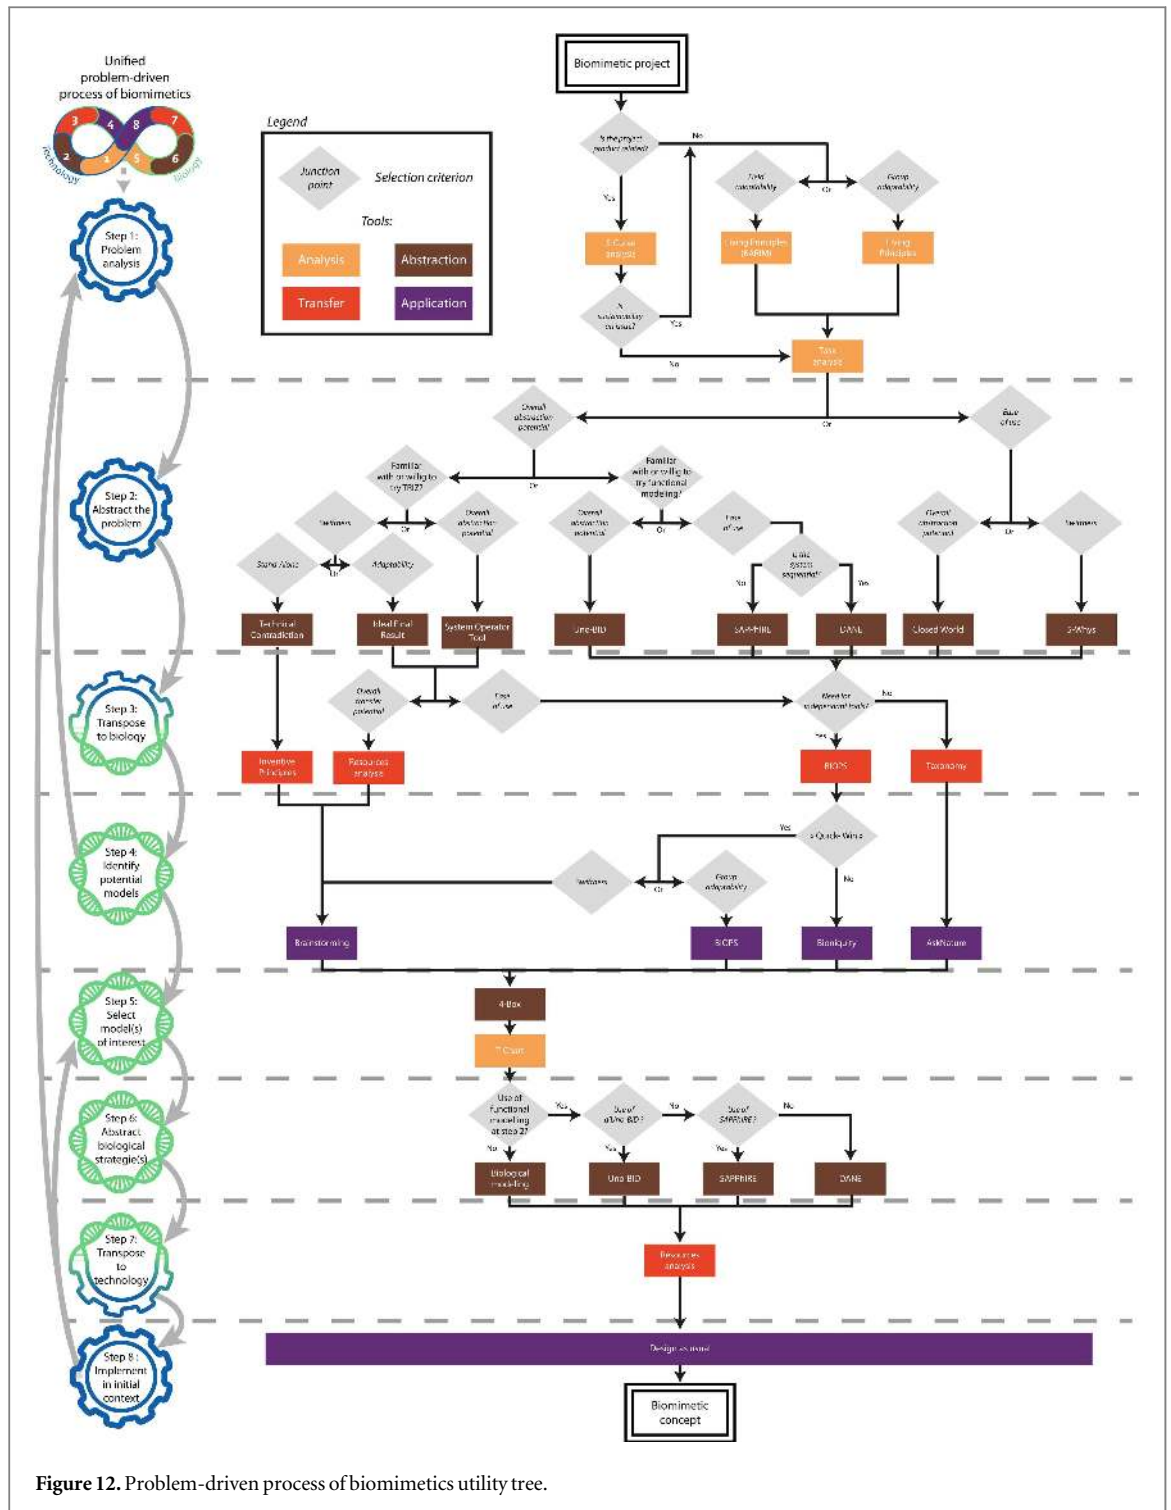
Unified problem-driven process of biomimetics

3 4 8 7
2 1 5 6
Technology Biology

Step 1: Problem analysis

Step 2: Abstract the problem

Step 3: Transpose to biology

Step 4: Identify potential models

Step 5: Select model(s) of interest

Step 6: Abstract biological strategie(s)

Step 7: Transpose to technology

Step 8: Implement in initial context

Legend

Junction point

Selection criterion

Tools:

Analysis

Abstraction

Transfer

Application

Biomimetic project

Is the project product related?

No

Yes

Field adaptability

Or

Group adaptability

5-Cause analysis

Living Principles (BARM)

Living Principles

Is sustainability an issue?

Yes

No

Task analysis

Overall abstraction potential

Or

Ease of use

Familiar with or willing to try TRIZ?

Or

Familiar with or willing to try functional modeling?

Swiftness

Or

Overall abstraction potential

Overall abstraction potential

Or

Ease of use

Overall abstraction potential

Or

Swiftness

Stand Alone

Or

Adaptability

Is the system segmented?

No

Yes

Technical Contradiction

Ideal Final Result

System Operator Tool

Unа-BID

SAPPHIRE

DANE

Closed World

5-Whys

Overall transfer potential

Ease of use

Need for independent tools?

No

Yes

Inventive Principles

Resources analysis

BIOPS

Taxonomy

Yes

Is Quick-Wins

Swiftness

Or

Group adaptability

No

Brainstorming

BIOPS

Biomiquity

AskNature

4-Box

T-Chart

Use of functional modeling at step 2?

Yes

Use of a Una-BID?

No

Use of SAPPHIRE?

No

No

Yes

Yes

Biological modeling

Una-BID

SAPPHIRE

DANE

Resources analysis

Design session

Biomimetic concept

Figure 12. Problem-driven process of biomimetics utility tree.